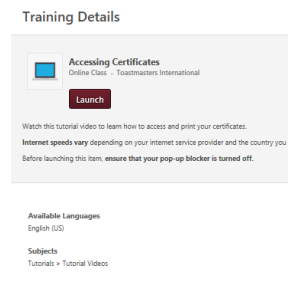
Training Details

Accessing Certificates
Online Class - Toastmasters International

Launch

Watch this tutorial video to learn how to access and print your certificates.

Internet speeds vary depending on your internet service provider and the country you

Before launching this item, ensure that your pop-up blocker is turned off.

Available Languages
English (US)

Subjects
Tutorials > Tutorial Videos